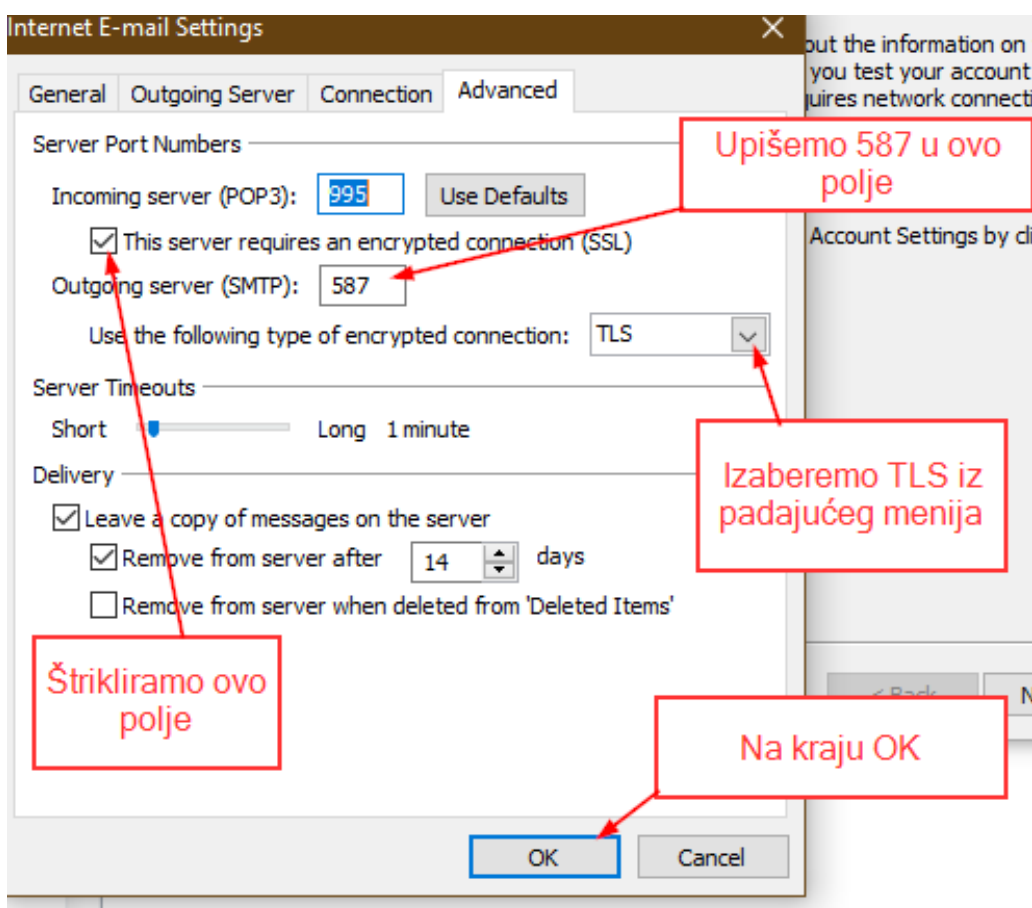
Internet E-mail Settings
General
Outgoing Server
Connection
Advanced
Server Port Numbers
Incoming server (POP3): 995
Use Defaults
This server requires an encrypted connection (SSL)
Outgoing server (SMTP): 587
Use the following type of encrypted connection: TLS
Server Timeouts
Short
Long 1 minute
Delivery
Leave a copy of messages on the server
Remove from server after 14 days
Remove from server when deleted from 'Deleted Items'
OK
Cancel

Upišemo 587 u ovo polje
Izaberemo TLS iz padajućeg menija
Štrikliramo ovo polje
Na kraju OK

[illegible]out the information on
you test your account
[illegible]uires network connecti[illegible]
Account Settings by cli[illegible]
< Back
N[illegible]